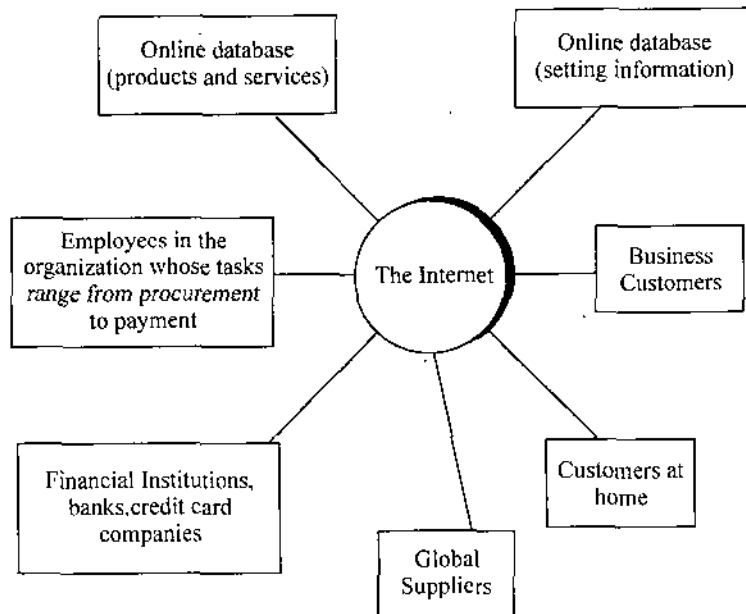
Online database (products and services)

Online database (setting information)

Employees in the organization whose tasks range from procurement to payment

The Internet

Business Customers

Financial Institutions, banks,credit card companies

Customers at home

Global Suppliers